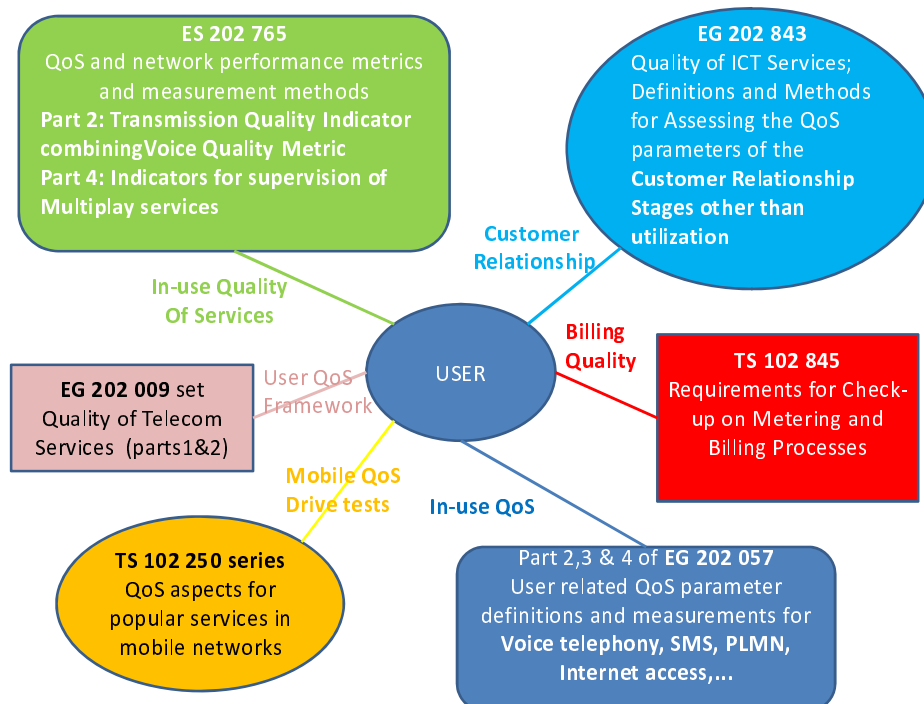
ES 202 765
QoS and network performance metrics and measurement methods
Part 2: Transmission Quality Indicator combiningVoice Quality Metric
Part 4: Indicators for supervision of Multiplay services

EG 202 843
Quality of ICT Services; Definitions and Methods for Assessing the QoS parameters of the Customer Relationship Stages other than utilization

Customer Relationship

In-use Quality Of Services

Billing Quality

USER

EG 202 009 set
Quality of Telecom Services (parts1&2)

User QoS Framework

TS 102 845
Requirements for Check-up on Metering and Billing Processes

Mobile QoS Drive tests

In-use QoS

TS 102 250 series
QoS aspects for popular services in mobile networks

Part 2,3 & 4 of EG 202 057
User related QoS parameter definitions and measurements for Voice telephony, SMS, PLMN, Internet access,...